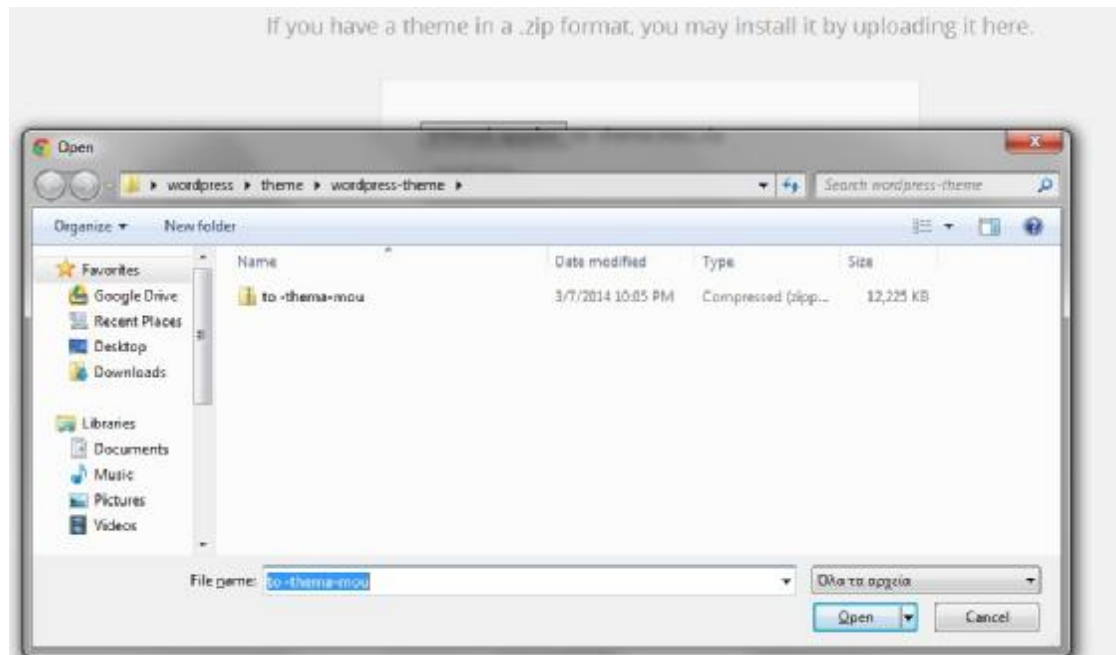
If you have a theme in a .zip format, you may install it by uploading it here.

Open

▸ wordpress ▸ theme ▸ wordpress-theme ▸

Search wordpress-theme

Organize ▾ New folder

Favorites
Google Drive
Recent Places
Desktop
Downloads

Libraries
Documents
Music
Pictures
Videos

| Name | Date modified | Type | Size |
|---|---|---|---|
| to-thema-mou | 3/7/2014 10:05 PM | Compressed (zipp... | 12,225 KB |

File name: to-thema-mou

Όλα τα αρχεία

Open

Cancel